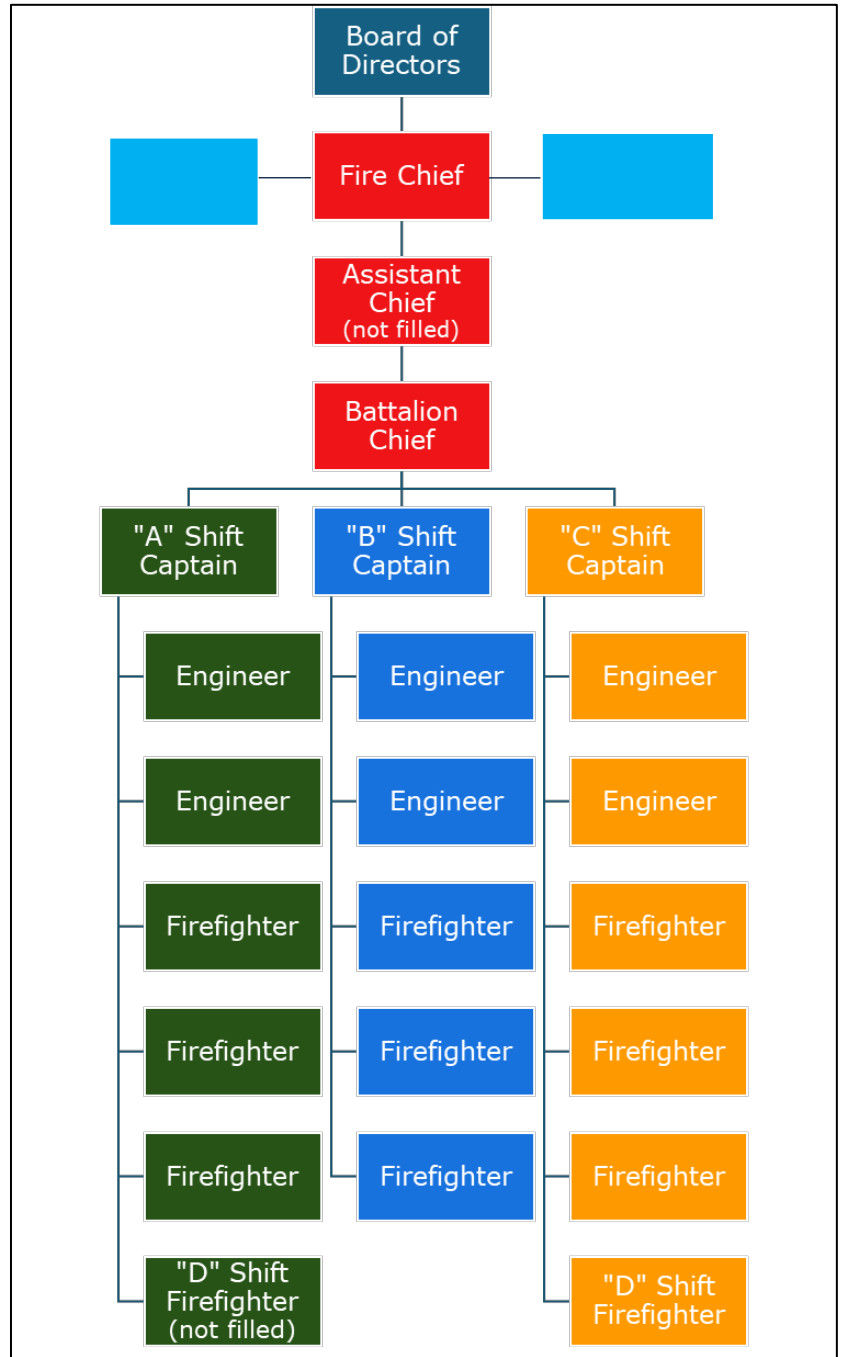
Board of Directors

Fire Chief

Assistant Chief (not filled)

Battalion Chief

"A" Shift Captain

Engineer

Engineer

Firefighter

Firefighter

Firefighter

"D" Shift Firefighter (not filled)

"B" Shift Captain

Engineer

Engineer

Firefighter

Firefighter

Firefighter

"C" Shift Captain

Engineer

Engineer

Firefighter

Firefighter

Firefighter

"D" Shift Firefighter